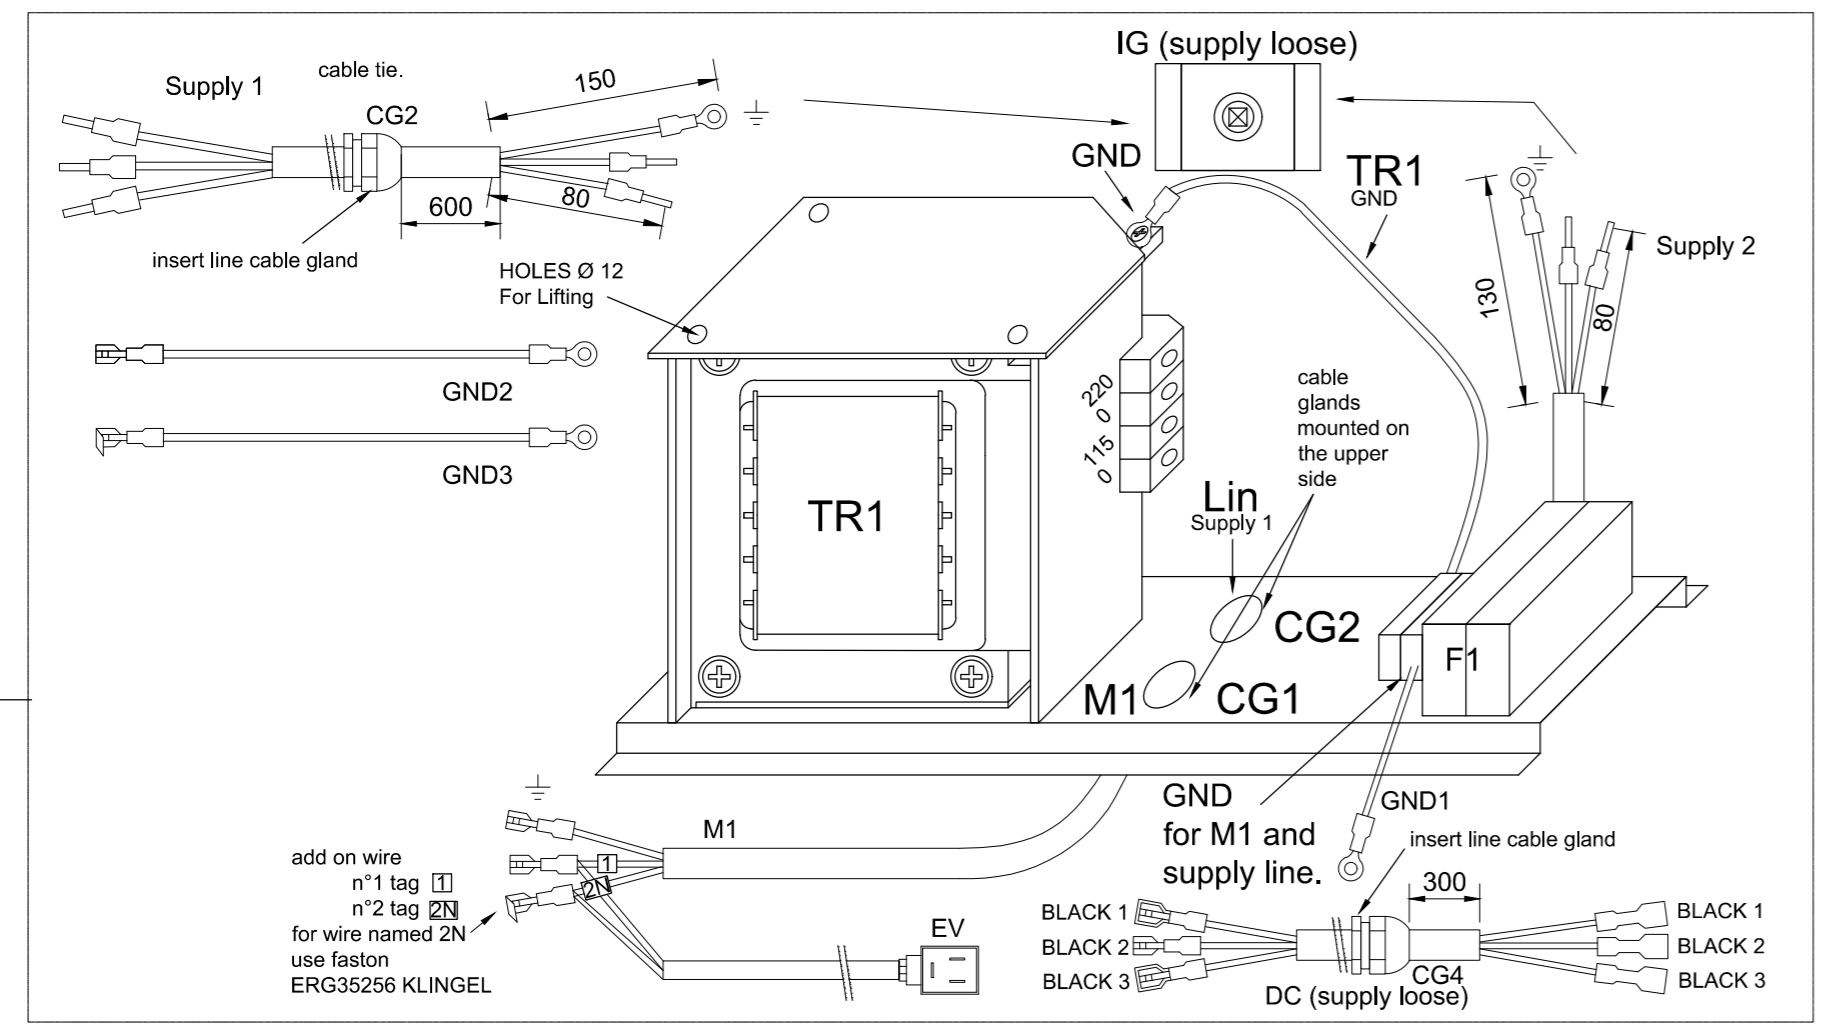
Supply 1

cable tie.

CG2

150

80

600

insert line cable gland

IG (supply loose)

GND

TR1
GND

Supply 2

130

80

HOLES Ø 12
For Lifting

GND2

GND3

TR1

220
0
115
0

cable glands mounted on the upper side

Lin
Supply 1

CG2

M1

CG1

F1

GND
for M1 and supply line.

GND1

M1

add on wire
n°1 tag 1
n°2 tag 2N
for wire named 2N
use faston
ERG35256 KLINGEL

1

2N

EV

insert line cable gland

300

BLACK 1
BLACK 2
BLACK 3

CG4

DC (supply loose)

BLACK 1
BLACK 2
BLACK 3